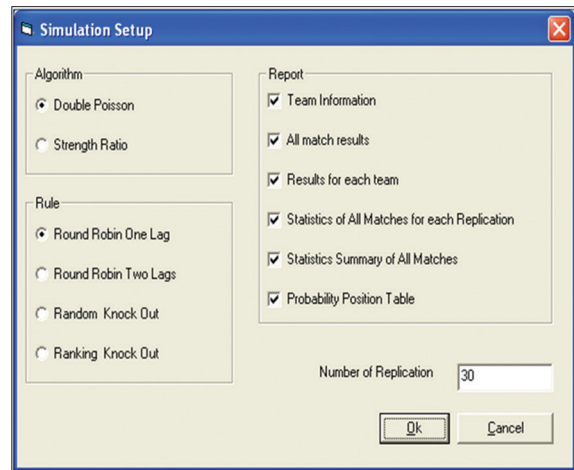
Simulation Setup

Algorithm

Double Poisson

Strength Ratio

Rule

Round Robin One Lag

Round Robin Two Lags

Random Knock Out

Ranking Knock Out

Report

Team Information

All match results

Results for each team

Statistics of All Matches for each Replication

Statistics Summary of All Matches

Probability Position Table

Number of Replication 30

Ok

Cancel